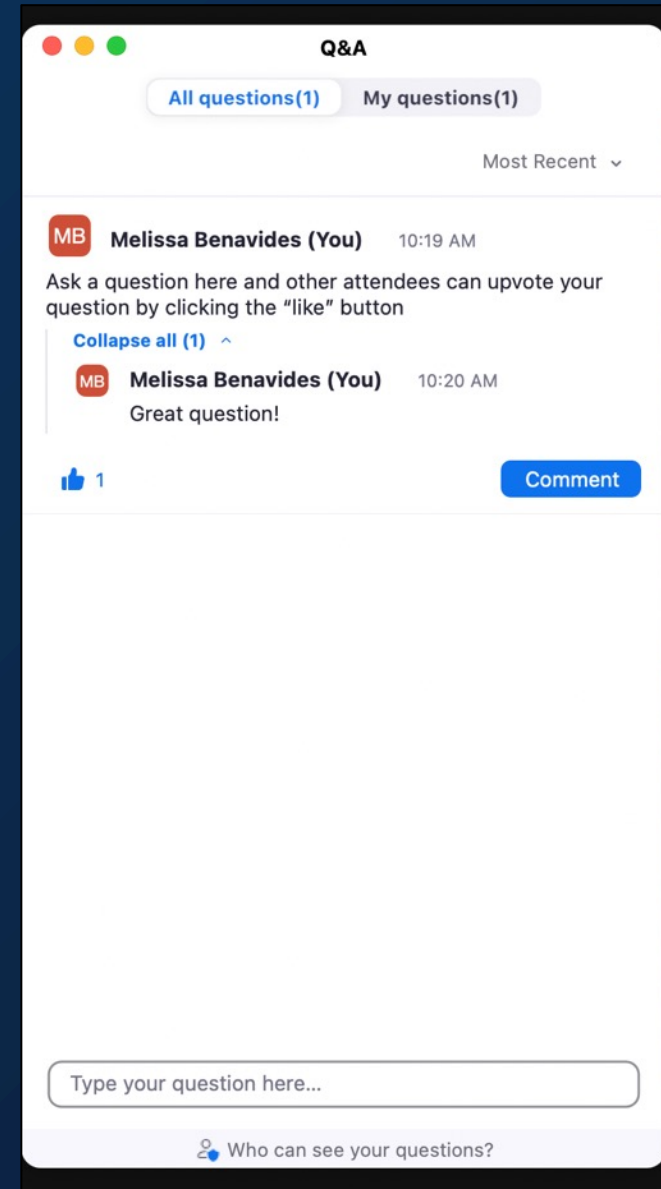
Q&A

All questions(1) My questions(1)

Most Recent

MB Melissa Benavides (You) 10:19 AM

Ask a question here and other attendees can upvote your question by clicking the “like” button

Collapse all (1)

MB Melissa Benavides (You) 10:20 AM

Great question!

1

Comment

Type your question here...

Who can see your questions?